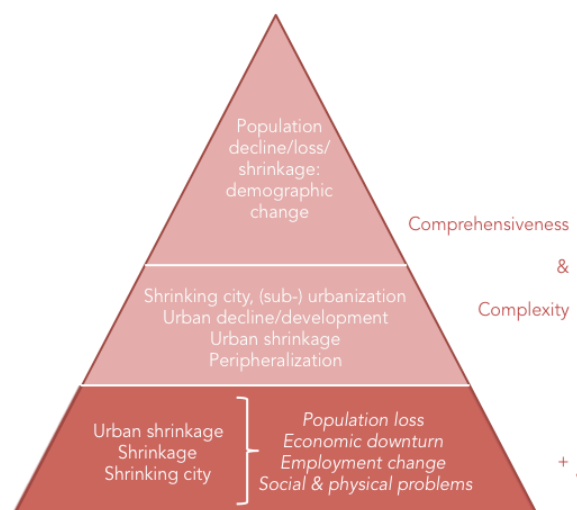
Population decline/loss/ shrinkage: demographic change

Shrinking city, (sub-) urbanization
Urban decline/development
Urban shrinkage
Peripheralization

Urban shrinkage
Shrinkage
Shrinking city

Population loss
Economic downturn
Employment change
Social & physical problems

Comprehensiveness
&
Complexity

+